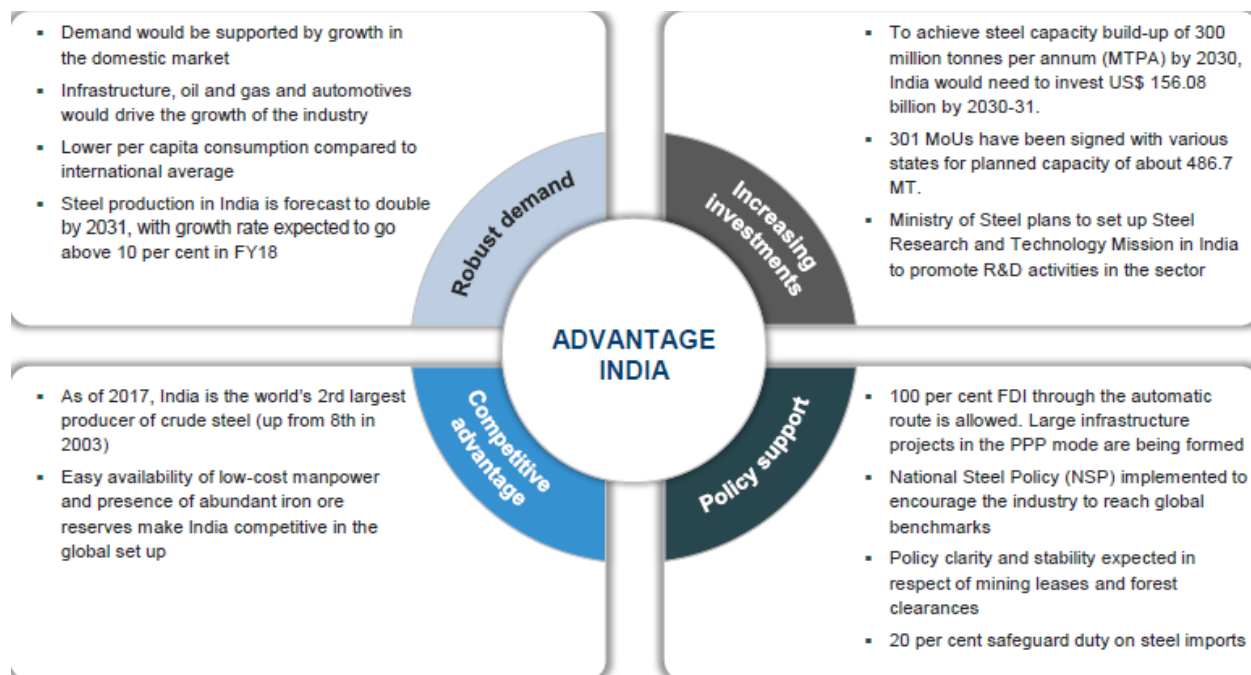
- Demand would be supported by growth in the domestic market
- Infrastructure, oil and gas and automotives would drive the growth of the industry
- Lower per capita consumption compared to international average
- Steel production in India is forecast to double by 2031, with growth rate expected to go above 10 per cent in FY18

Robust demand

- To achieve steel capacity build-up of 300 million tonnes per annum (MTPA) by 2030, India would need to invest US$ 156.08 billion by 2030-31.
- 301 MoUs have been signed with various states for planned capacity of about 486.7 MT.
- Ministry of Steel plans to set up Steel Research and Technology Mission in India to promote R&D activities in the sector

Increasing investments

ADVANTAGE INDIA

- As of 2017, India is the world's 2rd largest producer of crude steel (up from 8th in 2003)
- Easy availability of low-cost manpower and presence of abundant iron ore reserves make India competitive in the global set up

Competitive advantage

- 100 per cent FDI through the automatic route is allowed. Large infrastructure projects in the PPP mode are being formed
- National Steel Policy (NSP) implemented to encourage the industry to reach global benchmarks
- Policy clarity and stability expected in respect of mining leases and forest clearances
- 20 per cent safeguard duty on steel imports

Policy support